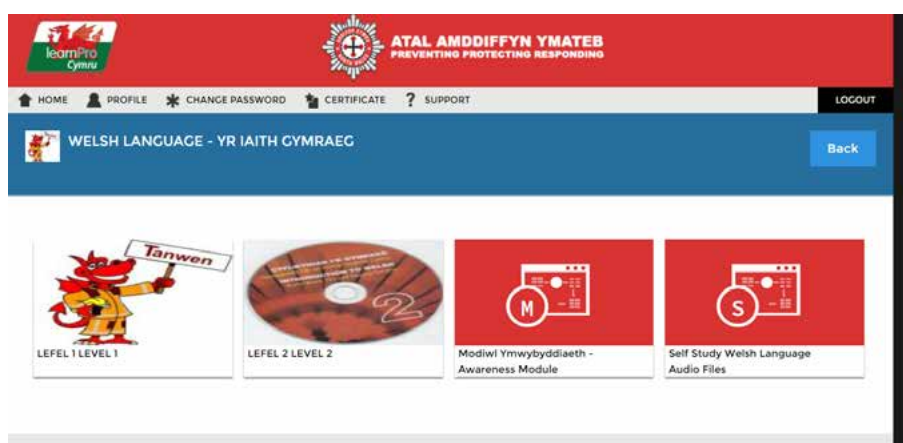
learnPro Cymru

ATAL AMDDIFFYN YMATEB
PREVENTING PROTECTING RESPONDING

HOME PROFILE CHANGE PASSWORD CERTIFICATE SUPPORT LOGOUT

WELSH LANGUAGE - YR IAITH GYMRAEG

Back

Tanwen

LEFEL 1 LEVEL 1

2

LEFEL 2 LEVEL 2

M

Modiwl Ymwybyddiaeth - Awareness Module

S

Self Study Welsh Language Audio Files